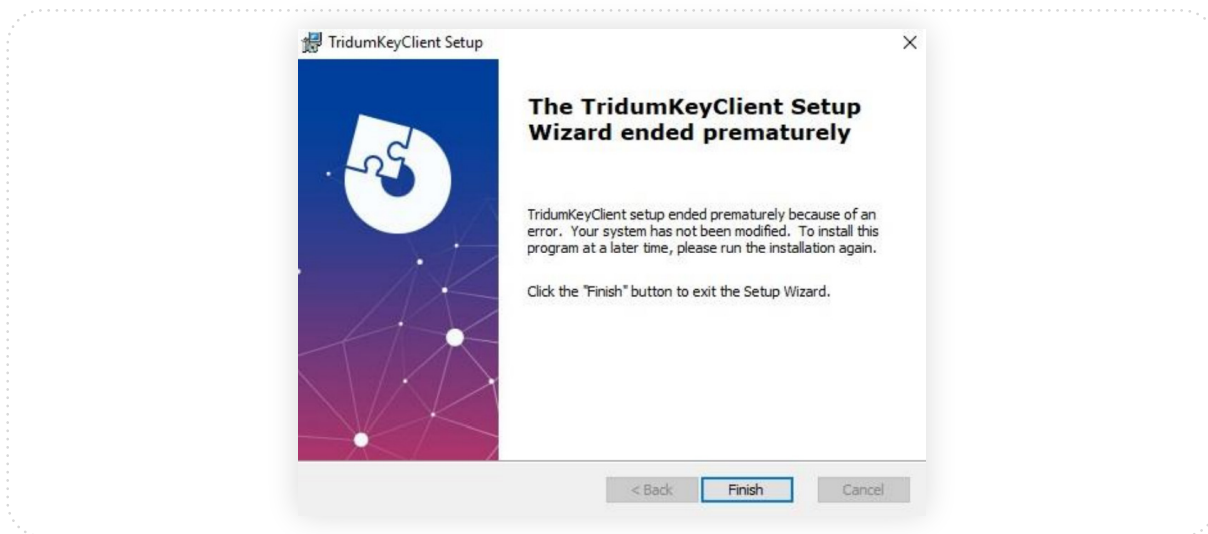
TridumKeyClient Setup

The TridumKeyClient Setup Wizard ended prematurely

TridumKeyClient setup ended prematurely because of an error. Your system has not been modified. To install this program at a later time, please run the installation again.

Click the "Finish" button to exit the Setup Wizard.

< Back
Finish
Cancel